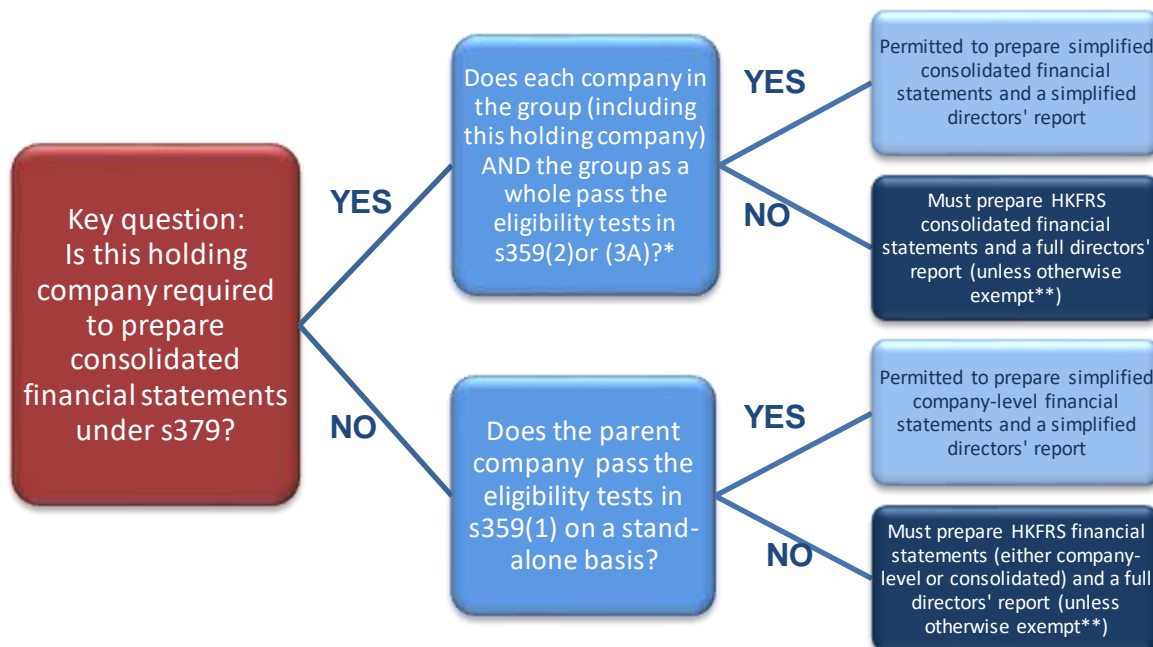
Key question: Is this holding company required to prepare consolidated financial statements under s379?

YES

Does each company in the group (including this holding company) AND the group as a whole pass the eligibility tests in s359(2)or (3A)?*

YES

Permitted to prepare simplified consolidated financial statements and a simplified directors' report

NO

Must prepare HKFRS consolidated financial statements and a full directors' report (unless otherwise exempt**)

NO

Does the parent company pass the eligibility tests in s359(1) on a stand-alone basis?

YES

Permitted to prepare simplified company-level financial statements and a simplified directors' report

NO

Must prepare HKFRS financial statements (either company-level or consolidated) and a full directors' report (unless otherwise exempt**)